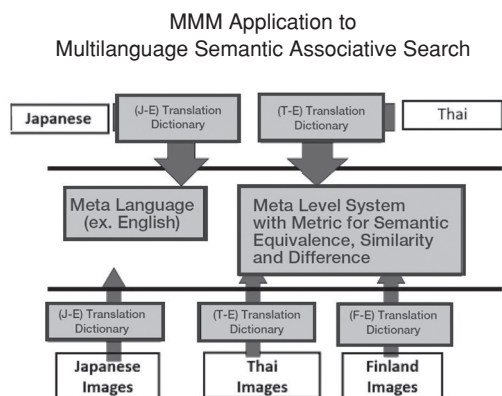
MMM Application to
Multilanguage Semantic Associative Search

Japanese

(J-E) Translation Dictionary

(T-E) Translation Dictionary

Thai

Meta Language (ex. English)

Meta Level System with Metric for Semantic Equivalence, Similarity and Difference

(J-E) Translation Dictionary

(T-E) Translation Dictionary

(F-E) Translation Dictionary

Japanese Images

Thai Images

Finland Images